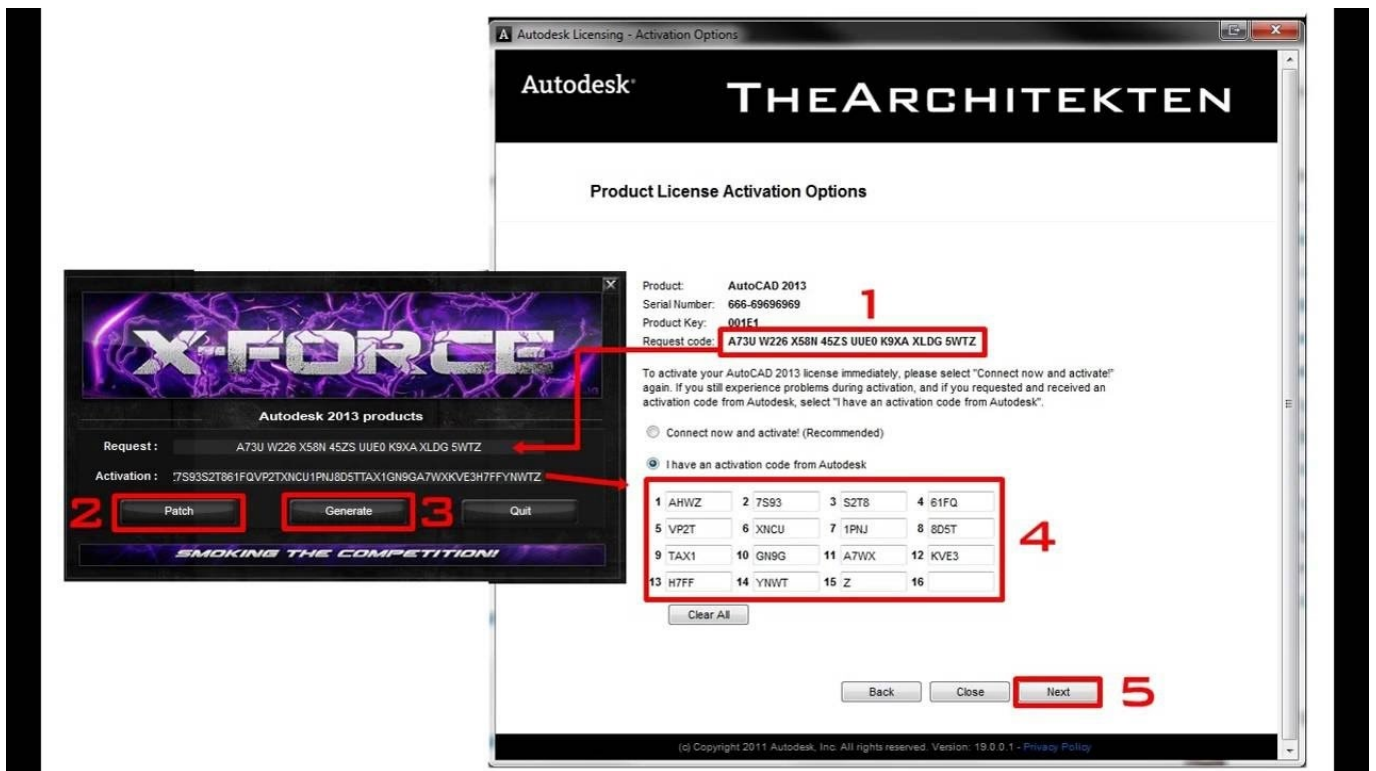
Autodesk Licensing - Activation Options

Autodesk

THEARCHITEKTEN

Product License Activation Options

Product: AutoCAD 2013
Serial Number: 666-69696969
Product Key: 001E1
Request code: A73U W226 X58N 45ZS UUE0 K9XA XLDG 5WTZ

1

To activate your AutoCAD 2013 license immediately, please select "Connect now and activate!" again. If you still experience problems during activation, and if you requested and received an activation code from Autodesk, select "I have an activation code from Autodesk".

Connect now and activate! (Recommended)

I have an activation code from Autodesk

| 1 AHWZ | 2 7S93 | 3 S2T8 | 4 61FQ |
|---|---|---|---|
| 5 VP2T | 6 XNCU | 7 1PNJ | 8 8D5T |
| 9 TAX1 | 10 GN9G | 11 A7WX | 12 KVE3 |
| 13 H7FF | 14 YNWT | 15 Z | 16 |

4

Clear All

Back Close Next

5

(c) Copyright 2011 Autodesk, Inc. All rights reserved. Version: 19.0.0.1 - Privacy Policy

X-FORCE

Autodesk 2013 products

Request : A73U W226 X58N 45ZS UUE0 K9XA XLDG 5WTZ

Activation : :7S93S2T861FQVP2TXNCU1PNJ8D5TTAX1GN9GA7WXKVE3H7FFYNWTZ

2 Patch Generate 3 Quit

SMOKING THE COMPETITION!